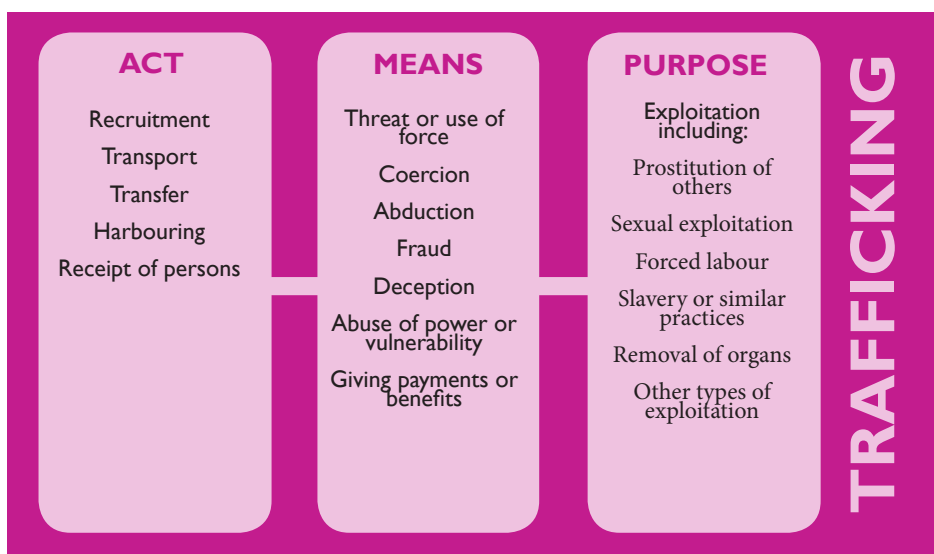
ACT

Recruitment

Transport

Transfer

Harbouring

Receipt of persons

MEANS

Threat or use of force

Coercion

Abduction

Fraud

Deception

Abuse of power or vulnerability

Giving payments or benefits

PURPOSE

Exploitation including:

Prostitution of others

Sexual exploitation

Forced labour

Slavery or similar practices

Removal of organs

Other types of exploitation

TRAFFICKING